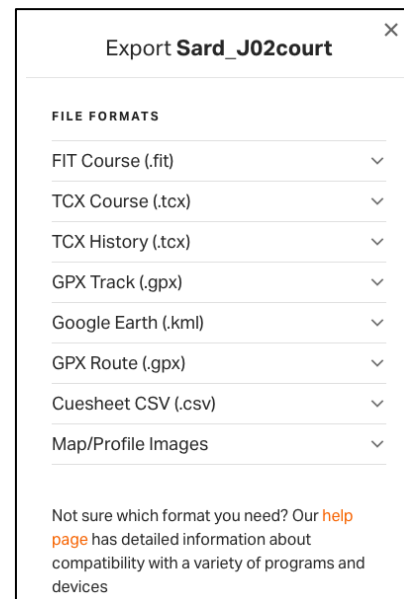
Export **Sard_J02court**

×

FILE FORMATS

FIT Course (.fit)

TCX Course (.tcx)

TCX History (.tcx)

GPX Track (.gpx)

Google Earth (.kml)

GPX Route (.gpx)

Cuesheet CSV (.csv)

Map/Profile Images

Not sure which format you need? Our help page has detailed information about compatibility with a variety of programs and devices